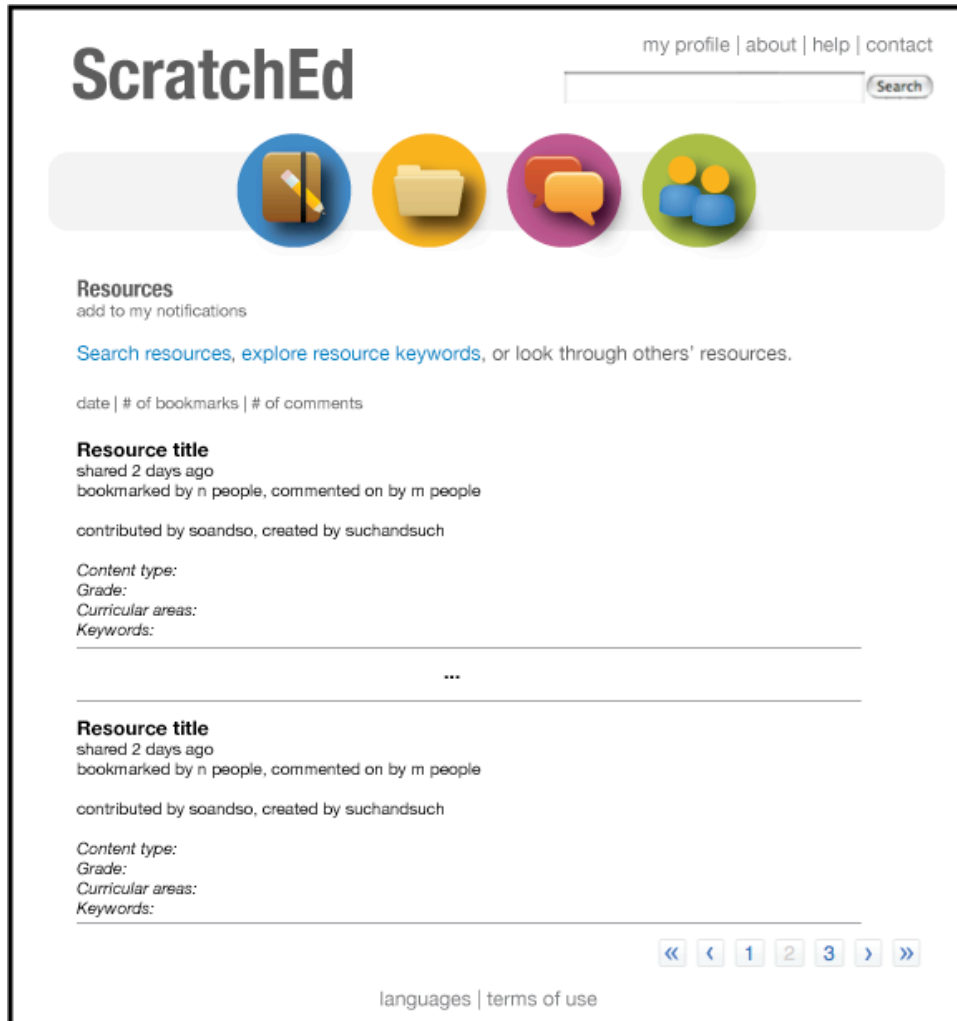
ScratchEd

my profile | about | help | contact

Search

Resources
add to my notifications

Search resources, explore resource keywords, or look through others' resources.

date | # of bookmarks | # of comments

Resource title
shared 2 days ago
bookmarked by n people, commented on by m people

contributed by soandso, created by suchandsuch

Content type:
Grade:
Curricular areas:
Keywords:

...

Resource title
shared 2 days ago
bookmarked by n people, commented on by m people

contributed by soandso, created by suchandsuch

Content type:
Grade:
Curricular areas:
Keywords:

« ‹ 1 2 3 › »

languages | terms of use